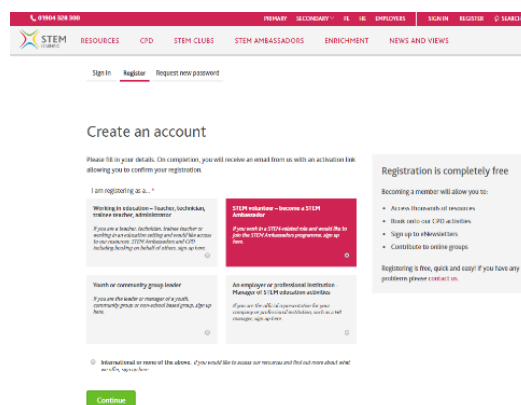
01904 328 300 PRIMARY SECONDARY FE HE EMPLOYERS SIGN IN REGISTER

STEM LEARNING

RESOURCES CPD STEM CLUBS STEM AMBASSADORS ENRICHMENT NEWS AND VIEWS

Sign in Register Request new password

Create an account

Please fill in your details. On completion, you will receive an email from us with an activation link allowing you to confirm your registration.

I am registering as a... *

Working in education – Teacher, technician, trainee teacher, administrator

If you are a teacher, technician, trainee teacher or working in an education setting and would like access to our resources, STEM Ambassadors and CPD including booking on behalf of others, sign up here.

STEM volunteer – become a STEM Ambassador

If you work in a STEM-related role and would like to join the STEM Ambassadors programme, sign up here.

Youth or community group leader

If you are the leader or manager of a youth, community group or non-school based group, sign up here.

An employer or professional institution – Manager of STEM education activities

If you are the official representative for your company or professional institution, such as a HR manager, sign up here.

International or none of the above. If you would like to access our resources and find out more about what we offer, sign up here.

Continue

Registration is completely free

Becoming a member will allow you to:

Access thousands of resources
Book onto our CPD activities
Sign up to eNewsletters
Contribute to online groups

Registering is free, quick and easy! If you have any problems please contact us.